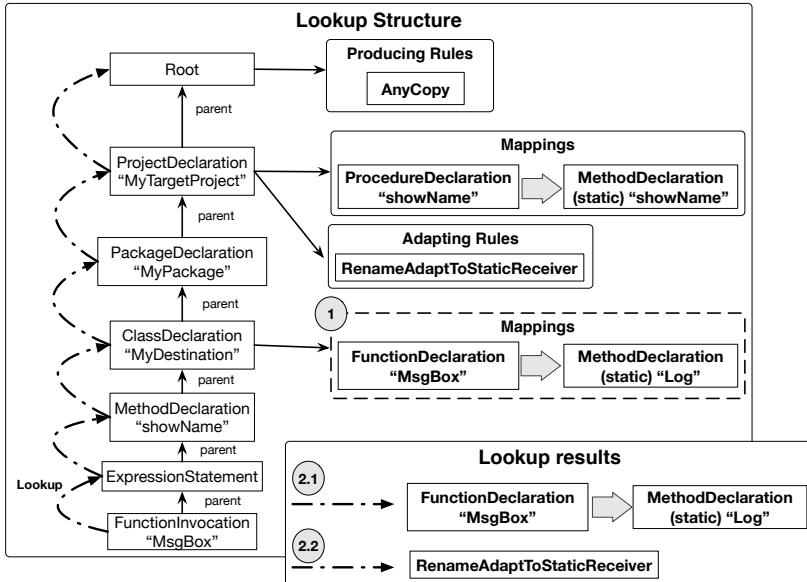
Lookup Structure

Root

parent

ProjectDeclaration "MyTargetProject"

parent

PackageDeclaration "MyPackage"

parent

ClassDeclaration "MyDestination"

parent

MethodDeclaration "showName"

parent

ExpressionStatement

parent

FunctionInvocation "MsgBox"

Lookup

Producing Rules

AnyCopy

Mappings

ProcedureDeclaration "showName"

MethodDeclaration (static) "showName"

Adapting Rules

RenameAdaptToStaticReceiver

1

Mappings

FunctionDeclaration "MsgBox"

MethodDeclaration (static) "Log"

Lookup results

2.1

FunctionDeclaration "MsgBox"

MethodDeclaration (static) "Log"

2.2

RenameAdaptToStaticReceiver